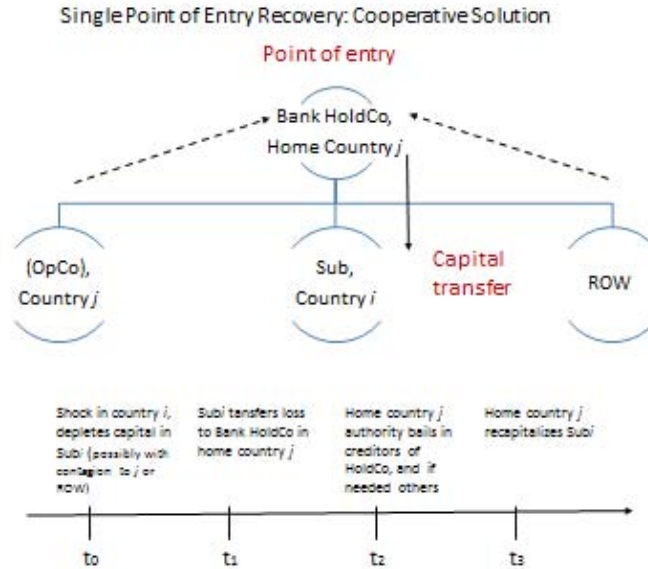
Single Point of Entry Recovery: Cooperative Solution

Point of entry

Bank HoldCo, Home Country $j$

(OpCo), Country $j$

Sub, Country $i$

Capital transfer

ROW

Shock in country $i$, depletes capital in Sub$i$ (possibly with contagion to $j$ or ROW)

Sub$i$ tansfers loss to Bank HoldCo in home country $j$

Home country $j$ authority bails in creditors of HoldCo, and if needed others

Home country $j$ recapitalizes Sub$i$

$t_0$

$t_1$

$t_2$

$t_3$